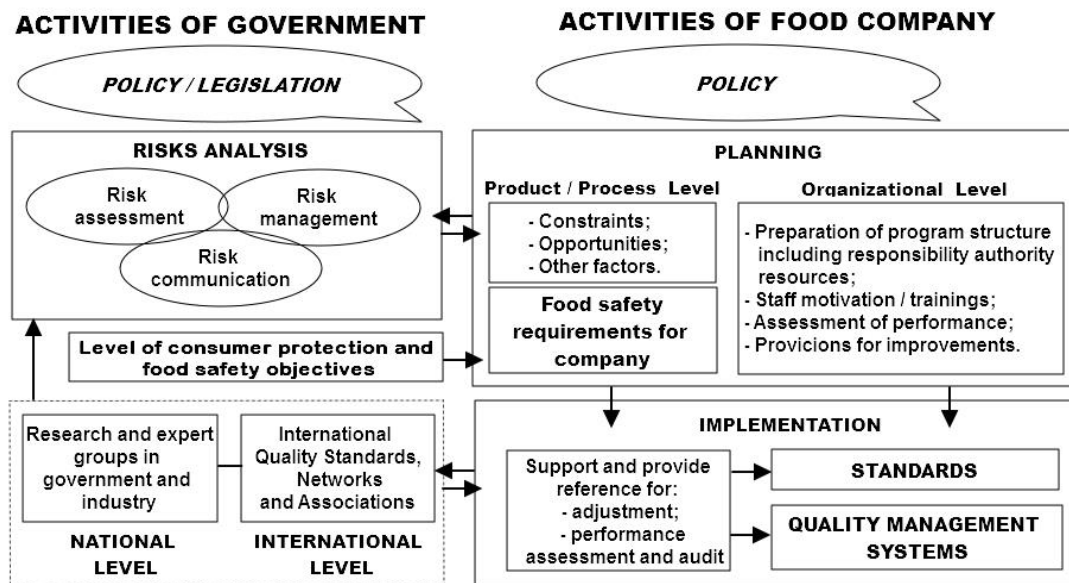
ACTIVITIES OF GOVERNMENT

ACTIVITIES OF FOOD COMPANY

POLICY / LEGISLATION

POLICY

RISKS ANALYSIS

Risk assessment

Risk management

Risk communication

PLANNING

Product / Process Level

Organizational Level

- Constraints;
- Opportunities;
- Other factors.

Food safety requirements for company

- Preparation of program structure including responsibility authority resources;
- Staff motivation / trainings;
- Assessment of performance;
- Provicions for improvements.

Level of consumer protection and food safety objectives

IMPLEMENTATION

Research and expert groups in government and industry

International Quality Standards, Networks and Associations

NATIONAL LEVEL

INTERNATIONAL LEVEL

Support and provide reference for:
- adjustment;
- performance assessment and audit

STANDARDS

QUALITY MANAGEMENT SYSTEMS